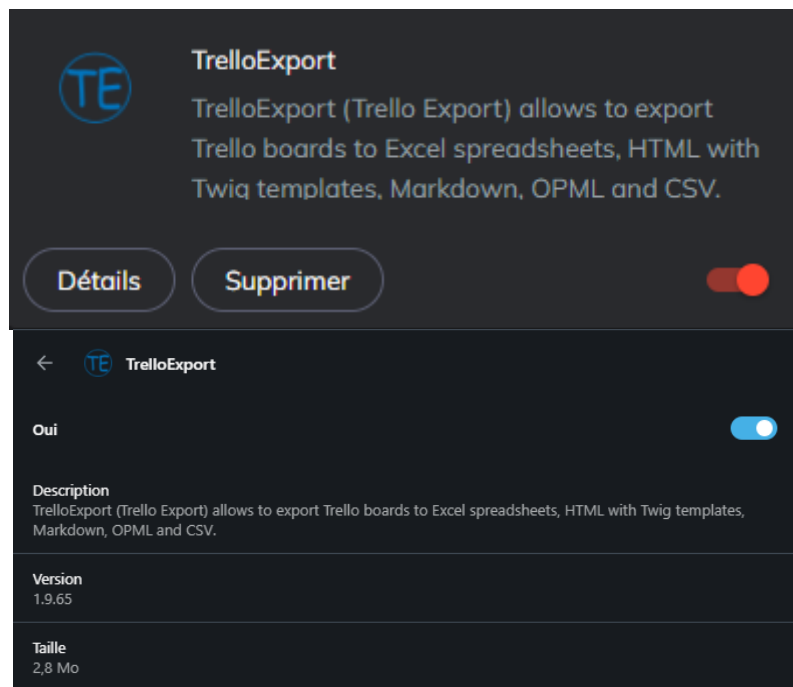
TE

TrelloExport

TrelloExport (Trello Export) allows to export Trello boards to Excel spreadsheets, HTML with Twig templates, Markdown, OPML and CSV.

Détails

Supprimer

TE

TrelloExport

Oui

Description
TrelloExport (Trello Export) allows to export Trello boards to Excel spreadsheets, HTML with Twig templates, Markdown, OPML and CSV.

Version
1.9.65

Taille
2,8 Mo